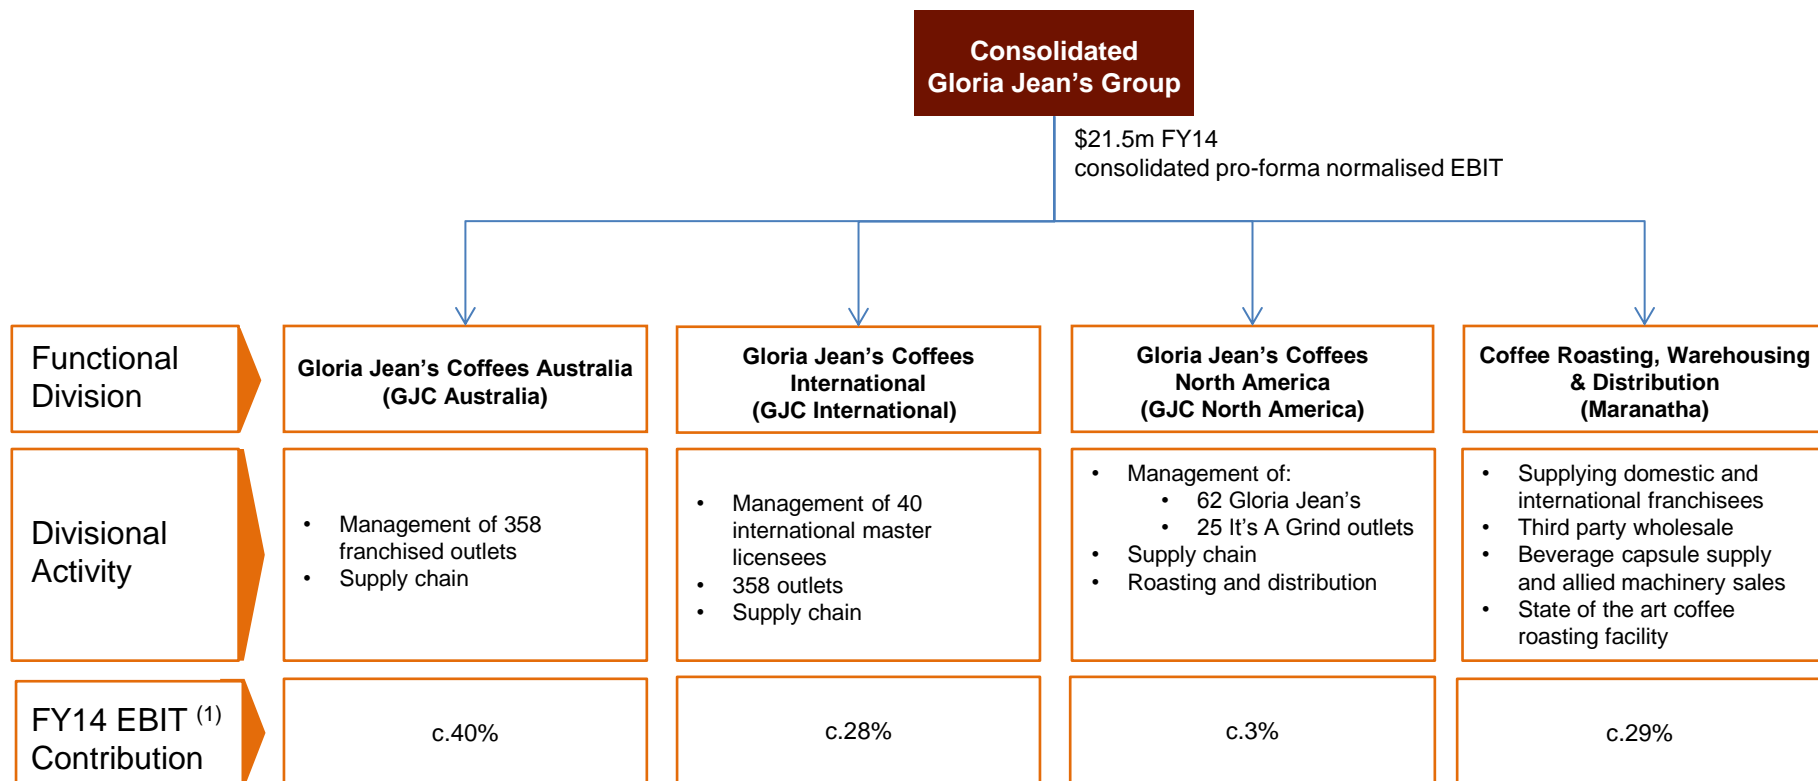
Consolidated
Gloria Jean's Group

$21.5m FY14
consolidated pro-forma normalised EBIT

| | | | | |
|---|---|---|---|---|
| Functional Division | Gloria Jean's Coffees Australia (GJC Australia) | Gloria Jean's Coffees International (GJC International) | Gloria Jean's Coffees North America (GJC North America) | Coffee Roasting, Warehousing & Distribution (Maranatha) |
| Divisional Activity | • Management of 358 franchised outlets<br>• Supply chain | • Management of 40 international master licensees<br>• 358 outlets<br>• Supply chain | • Management of:<br>• 62 Gloria Jean's<br>• 25 It's A Grind outlets<br>• Supply chain<br>• Roasting and distribution | • Supplying domestic and international franchisees<br>• Third party wholesale<br>• Beverage capsule supply and allied machinery sales<br>• State of the art coffee roasting facility |
| FY14 EBIT $^{(1)}$ Contribution | c.40% | c.28% | c.3% | c.29% |